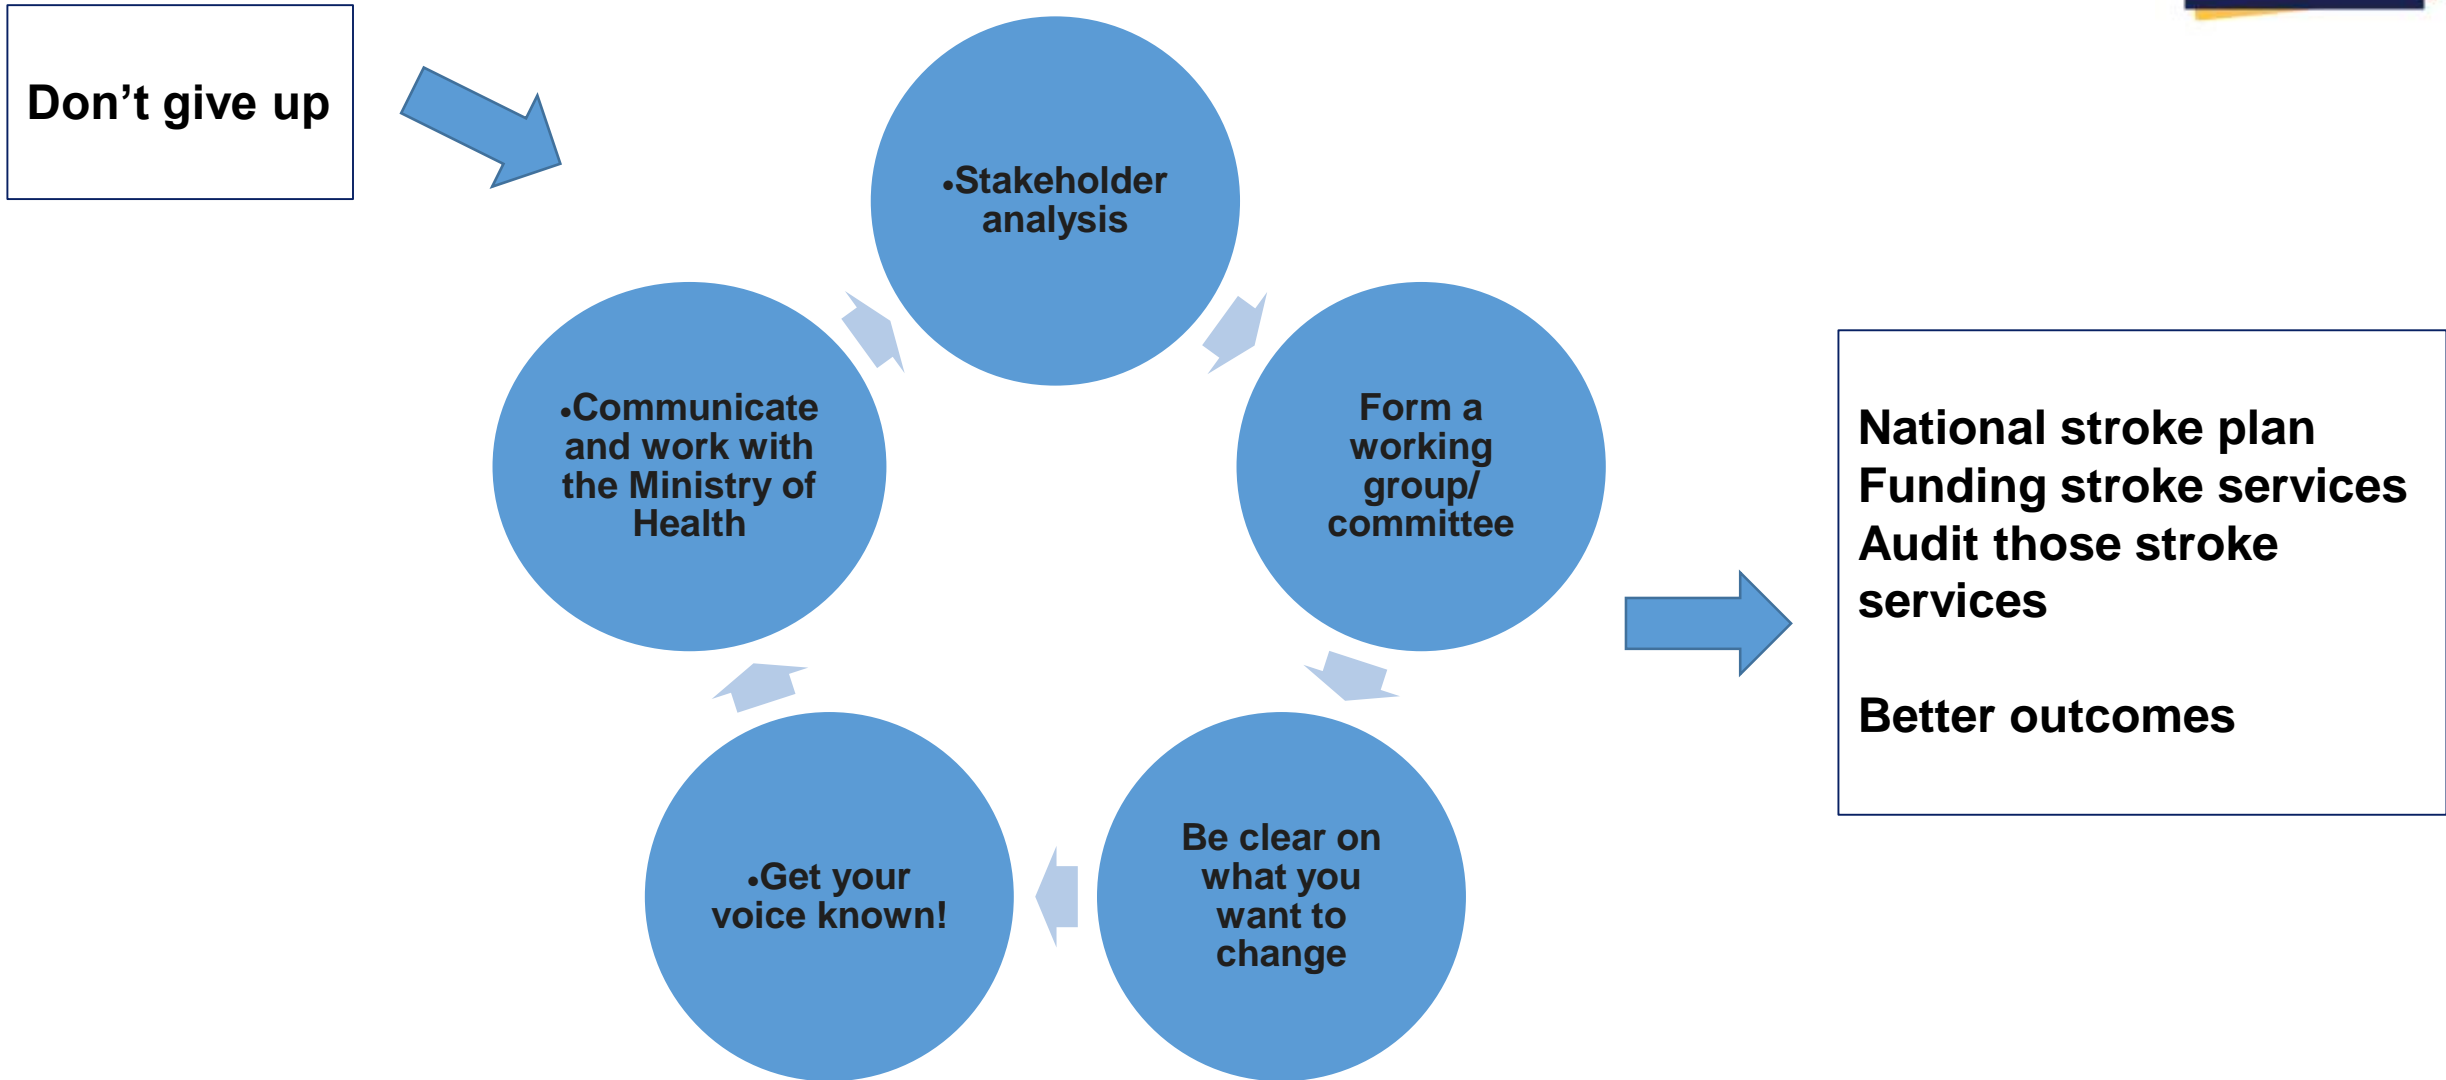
Don’t give up

•Stakeholder analysis

Form a working group/ committee

Be clear on what you want to change

•Get your voice known!

•Communicate and work with the Ministry of Health

National stroke plan
Funding stroke services
Audit those stroke services

Better outcomes